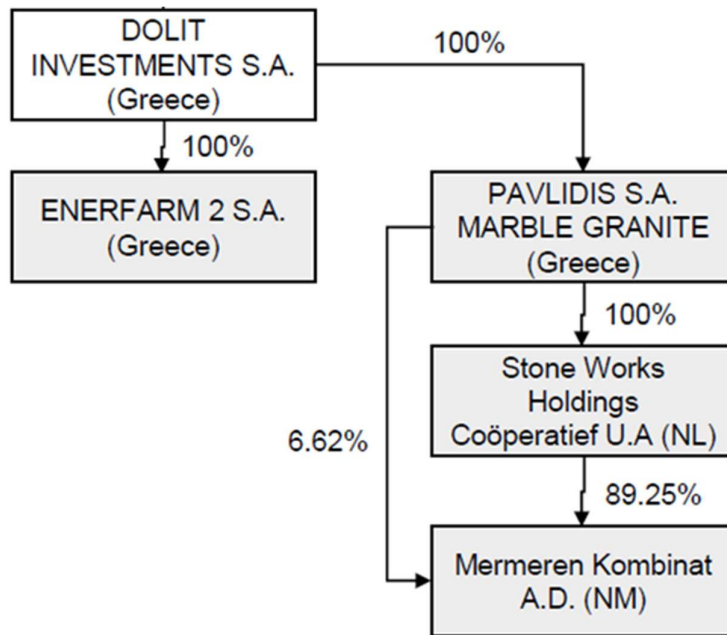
DOLIT INVESTMENTS S.A. (Greece)

100%

100%

ENERFARM 2 S.A. (Greece)

PAVLIDIS S.A. MARBLE GRANITE (Greece)

100%

Stone Works Holdings Coöperatief U.A (NL)

6.62%

89.25%

Mermeren Kombinat A.D. (NM)